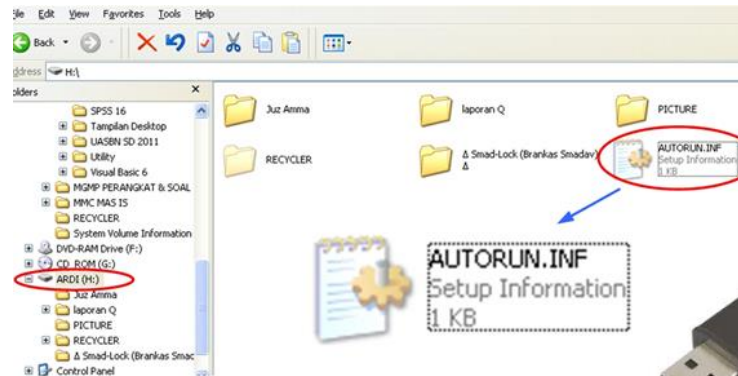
ile Edit View Favorites Tools Help

Back

ddress H:\

olders

SPSS 16
Tampilan Desktop
UASBN SD 2011
Utility
Visual Basic 6
MGMP PERANGKAT & SOAL
MMC MAS IS
RECYCLER
System Volume Information
DVD-RAM Drive (F:)
CD_ROM (G:)
ARDI (H:)
Juz Amma
laporan Q
PICTURE
RECYCLER
Δ Smad-Lock (Brankas Smac
Control Panel

Juz Amma
laporan Q
PICTURE
RECYCLER
Δ Smad-Lock (Brankas Smadav) Δ
AUTORUN.INF
Setup Information
1 KB

AUTORUN.INF
Setup Information
1 KB